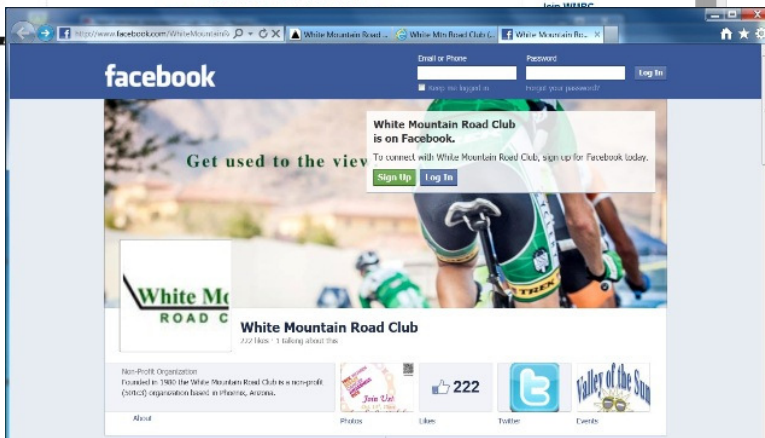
Join WMRC

http://www.facebook.com/WhiteMountainR

White Mountain Road ...

White Mtn Road Club (...

White Mountain Ro... ×

facebook

Email or Phone

Password

Log In

Keep me logged in

Forgot your password?

Get used to the view

White Mountain Road Club is on Facebook.

To connect with White Mountain Road Club, sign up for Facebook today.

Sign Up

Log In

TREK

White Mo ROAD C

White Mountain Road Club

222 likes · 1 talking about this

Non-Profit Organization

Founded in 1980 the White Mountain Road Club is a non-profit (501c3) organization based in Phoenix, Arizona.

About

Join Us!

Photos

222

Likes

Twitter

Valley of the Sun

Events